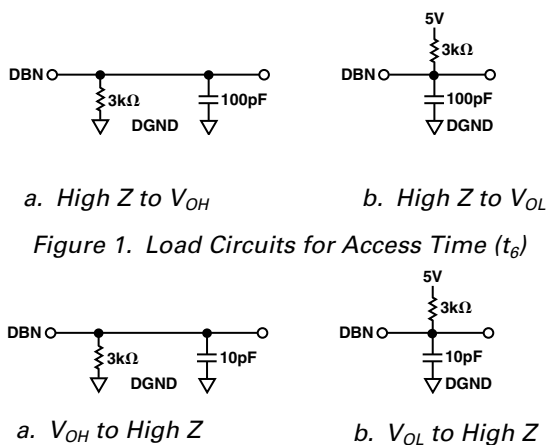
DBN
3kΩ
DGND
100pF

5V
3kΩ
DBN
100pF
DGND

a. High Z to $V_{OH}$

b. High Z to $V_{OL}$

Figure 1. Load Circuits for Access Time ($t_6$)

DBN
3kΩ
DGND
10pF

5V
3kΩ
DBN
10pF
DGND

a. $V_{OH}$ to High Z

b. $V_{OL}$ to High Z